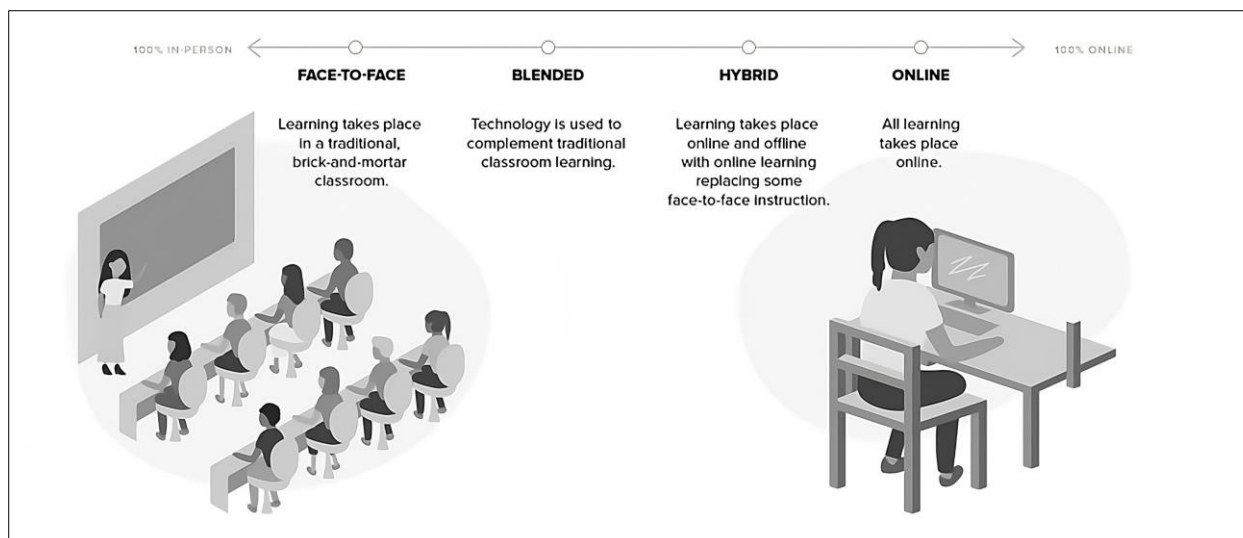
100% IN-PERSON

100% ONLINE

FACE-TO-FACE

Learning takes place in a traditional, brick-and-mortar classroom.

BLENDED

Technology is used to complement traditional classroom learning.

HYBRID

Learning takes place online and offline with online learning replacing some face-to-face instruction.

ONLINE

All learning takes place online.